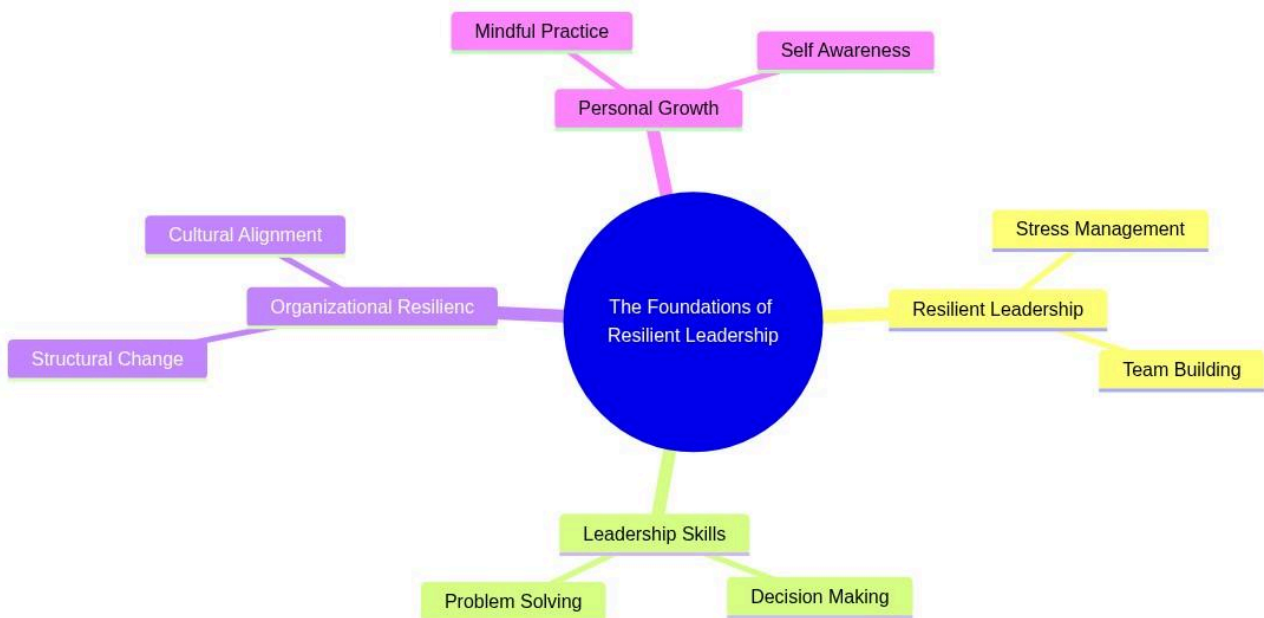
Mindful Practice

Self Awareness

Personal Growth

Cultural Alignment

Organizational Resilienc

Structural Change

The Foundations of Resilient Leadership

Stress Management

Resilient Leadership

Team Building

Leadership Skills

Problem Solving

Decision Making